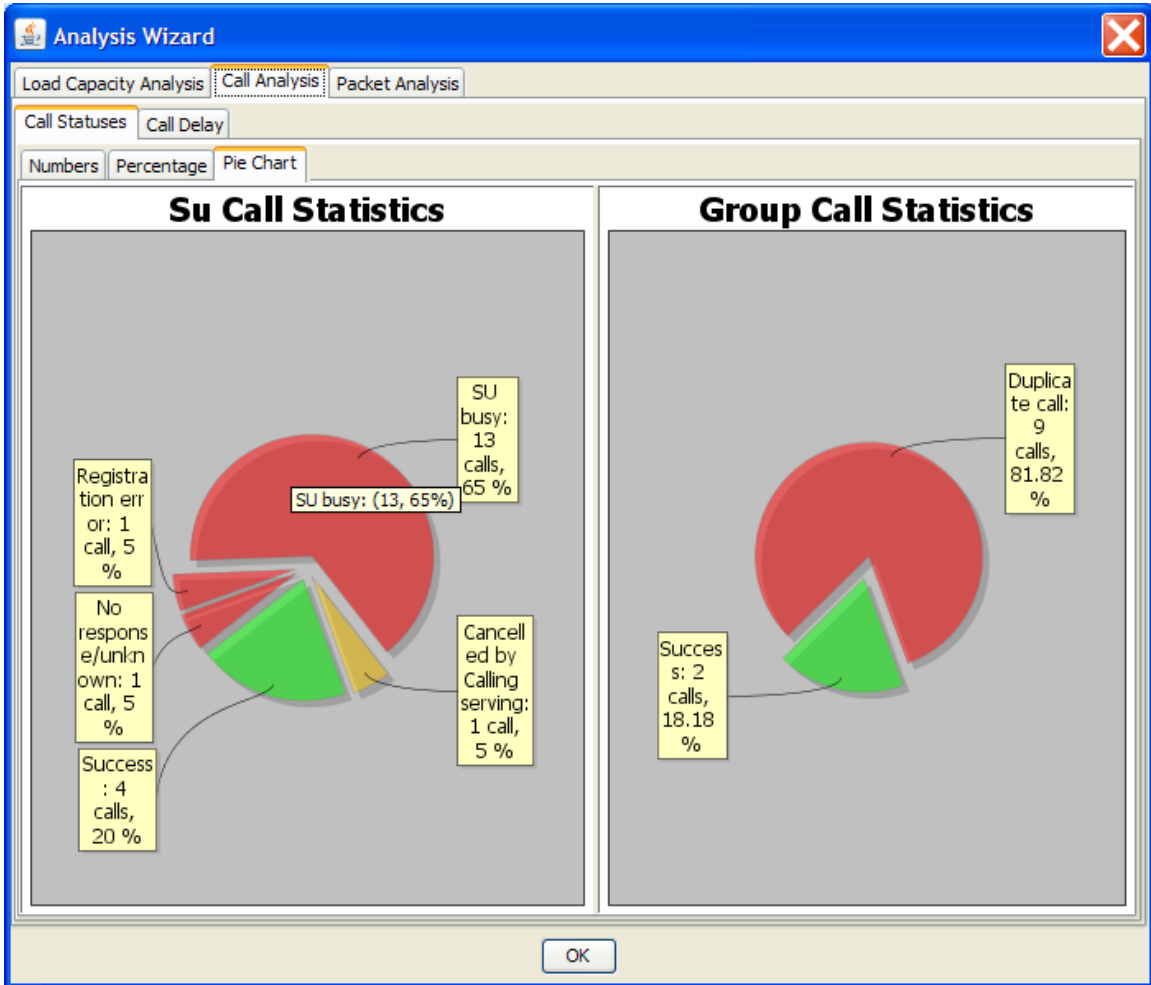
Analysis Wizard

Load Capacity Analysis | Call Analysis | Packet Analysis

Call Statuses | Call Delay

Numbers | Percentage | Pie Chart

Su Call Statistics

SU busy: 13 calls, 65 %

SU busy: (13, 65%)

Registration error: 1 call, 5 %

No response/unknown: 1 call, 5 %

Cancelled by Calling serving: 1 call, 5 %

Success: 4 calls, 20 %

Group Call Statistics

Duplicate call: 9 calls, 81.82 %

Success: 2 calls, 18.18 %

OK